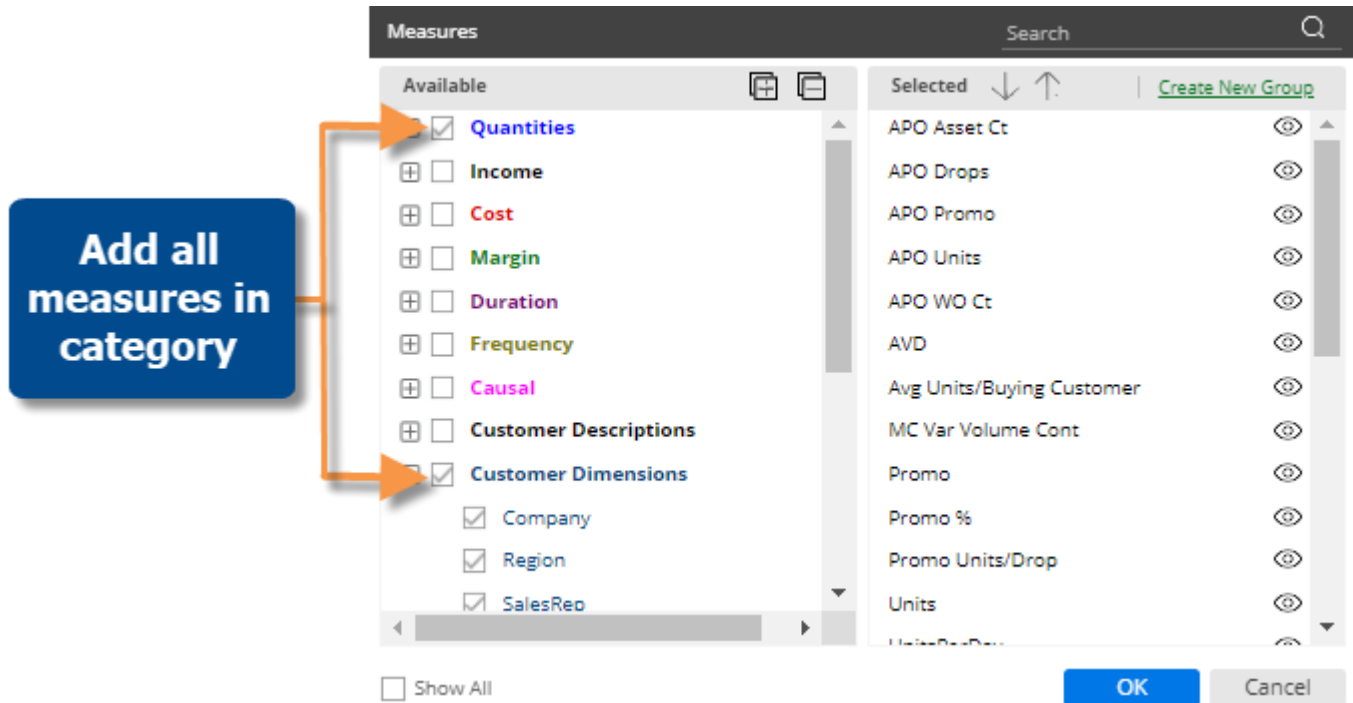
Add all measures in category

Measures

Search

Available

Quantities

Income

Cost

Margin

Duration

Frequency

Causal

Customer Descriptions

Customer Dimensions

Company

Region

SalesRep

Selected

Create New Group

APO Asset Ct

APO Drops

APO Promo

APO Units

APO WO Ct

AVD

Avg Units/Buying Customer

MC Var Volume Cont

Promo

Promo %

Promo Units/Drop

Units

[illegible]

Show All

OK

Cancel